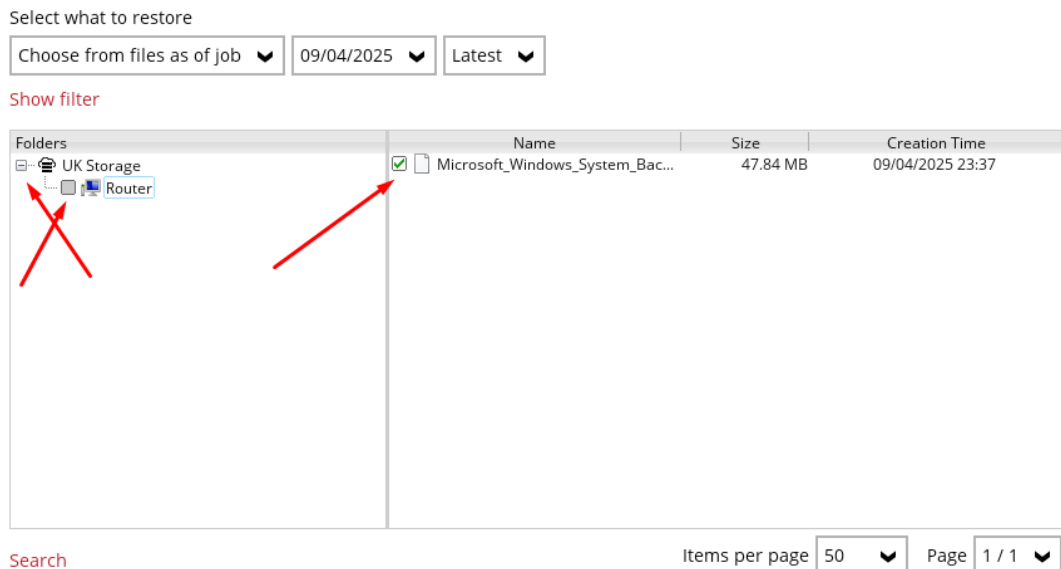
Select what to restore

Choose from files as of job
09/04/2025
Latest

Show filter

Folders
UK Storage
Router

| Name | Size | Creation Time |
|---|---|---|
| Microsoft_Windows_System_Bac... | 47.84 MB | 09/04/2025 23:37 |

Search

Items per page 50
Page 1 / 1